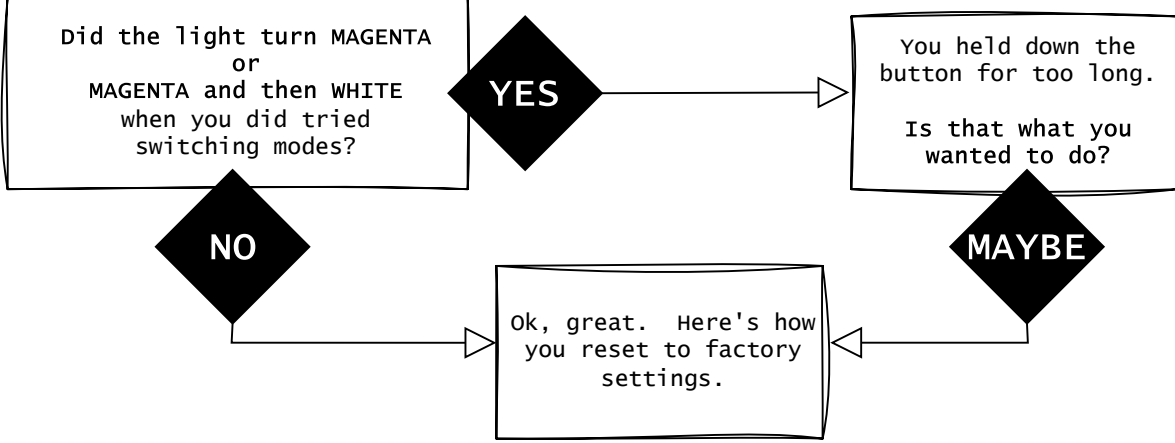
Did the light turn MAGENTA
or
MAGENTA and then WHITE
when you did tried switching modes?

YES

You held down the button for too long.

Is that what you wanted to do?

NO

MAYBE

Ok, great. Here's how you reset to factory settings.